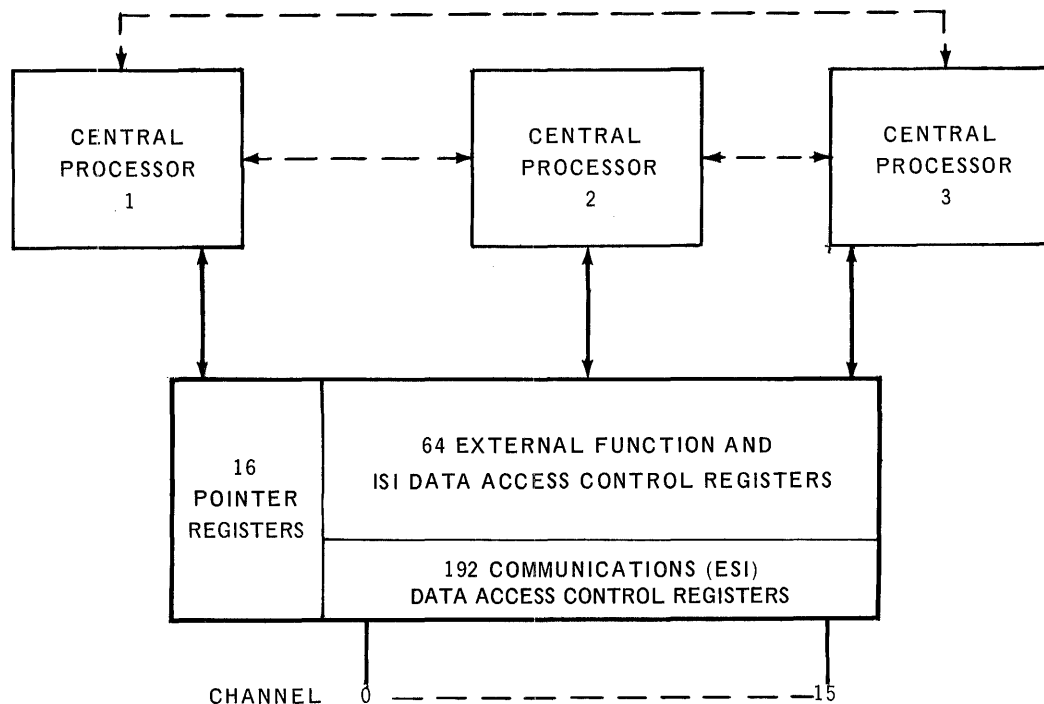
CENTRAL PROCESSOR 1

CENTRAL PROCESSOR 2

CENTRAL PROCESSOR 3

16 POINTER REGISTERS

64 EXTERNAL FUNCTION AND ISI DATA ACCESS CONTROL REGISTERS

192 COMMUNICATIONS (ESI) DATA ACCESS CONTROL REGISTERS

CHANNEL 0 15